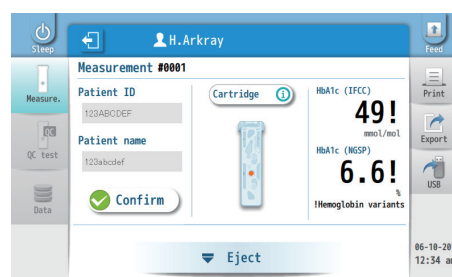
Sleep

H.Arkray

Feed

Measure.

QC

QC test

Data

Measurement #0001

Patient ID

123ABCDEF

Patient name

123abcdef

Confirm

Cartridge

HbA1c (IFCC)

49!

mmol/mol

HbA1c (NGSP)

6.6!

%

!Hemoglobin variants

Print

Export

USB

Eject

06-10-20

12:34 a